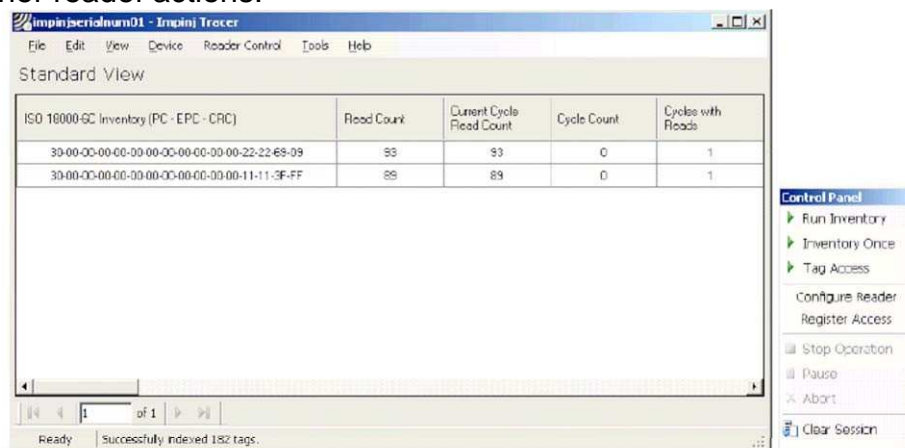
impinjserialnum01 - Impinj Tracer

File Edit View Device Reader Control Tools Help

Standard View

| ISO 18000-6C Inventory (PC - EPC - CRC) | Read Count | Current Cycle Read Count | Cycle Count | Cycles with Reads |
|---|---|---|---|---|
| 30-00-00-00-00-00-00-00-00-00-00-22-22-69-09 | 93 | 93 | 0 | 1 |
| 30-00-00-00-00-00-00-00-00-00-00-11-11-3F-FF | 89 | 89 | 0 | 1 |

1 of 1

Ready | Successfully indexed 182 tags.

Control Panel
Run Inventory
Inventory Once
Tag Access
Configure Reader
Register Access
Stop Operation
Pause
Abort
Clear Session